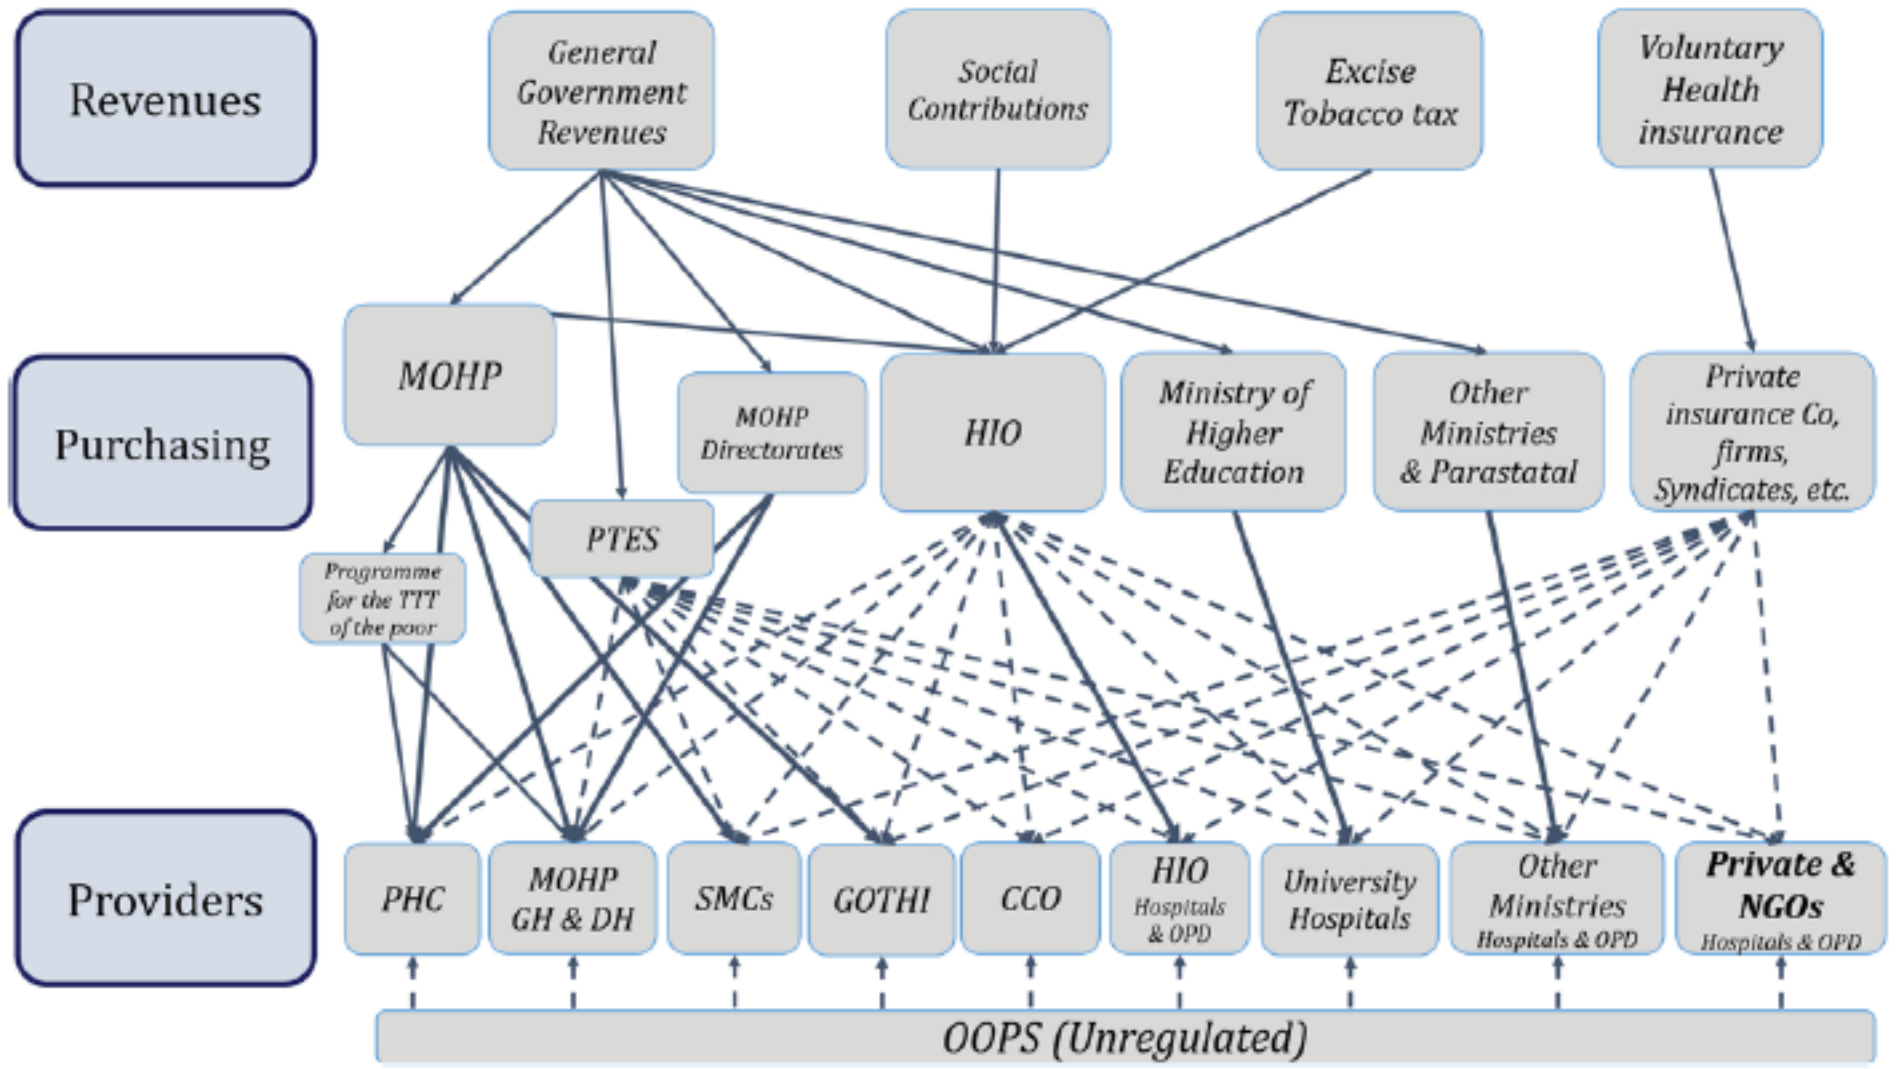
Revenues

General Government Revenues

Social Contributions

Excise Tobacco tax

Voluntary Health insurance

Purchasing

MOHP

MOHP Directorates

HIO

Ministry of Higher Education

Other Ministries & Parastatal

Private insurance Co, firms, Syndicates, etc.

PTES

Programme for the TTT of the poor

Providers

PHC

MOHP GH & DH

SMCs

GOTHI

CCO

HIO Hospitals & OPD

University Hospitals

Other Ministries Hospitals & OPD

Private & NGOs Hospitals & OPD

OOPS (Unregulated)